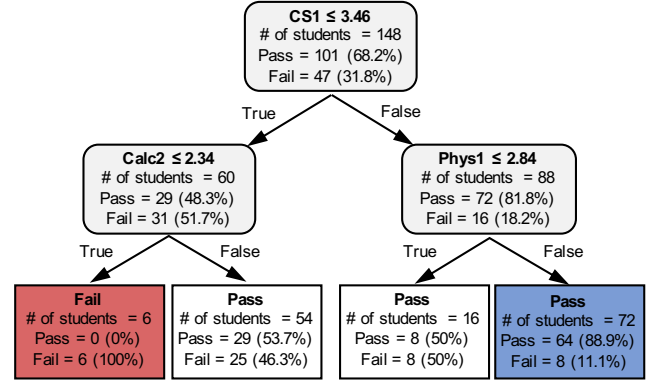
CS1 ≤ 3.46
# of students = 148
Pass = 101 (68.2%)
Fail = 47 (31.8%)

True

False

Calc2 ≤ 2.34
# of students = 60
Pass = 29 (48.3%)
Fail = 31 (51.7%)

Phys1 ≤ 2.84
# of students = 88
Pass = 72 (81.8%)
Fail = 16 (18.2%)

True

False

True

False

Fail
# of students = 6
Pass = 0 (0%)
Fail = 6 (100%)

Pass
# of students = 54
Pass = 29 (53.7%)
Fail = 25 (46.3%)

Pass
# of students = 16
Pass = 8 (50%)
Fail = 8 (50%)

Pass
# of students = 72
Pass = 64 (88.9%)
Fail = 8 (11.1%)